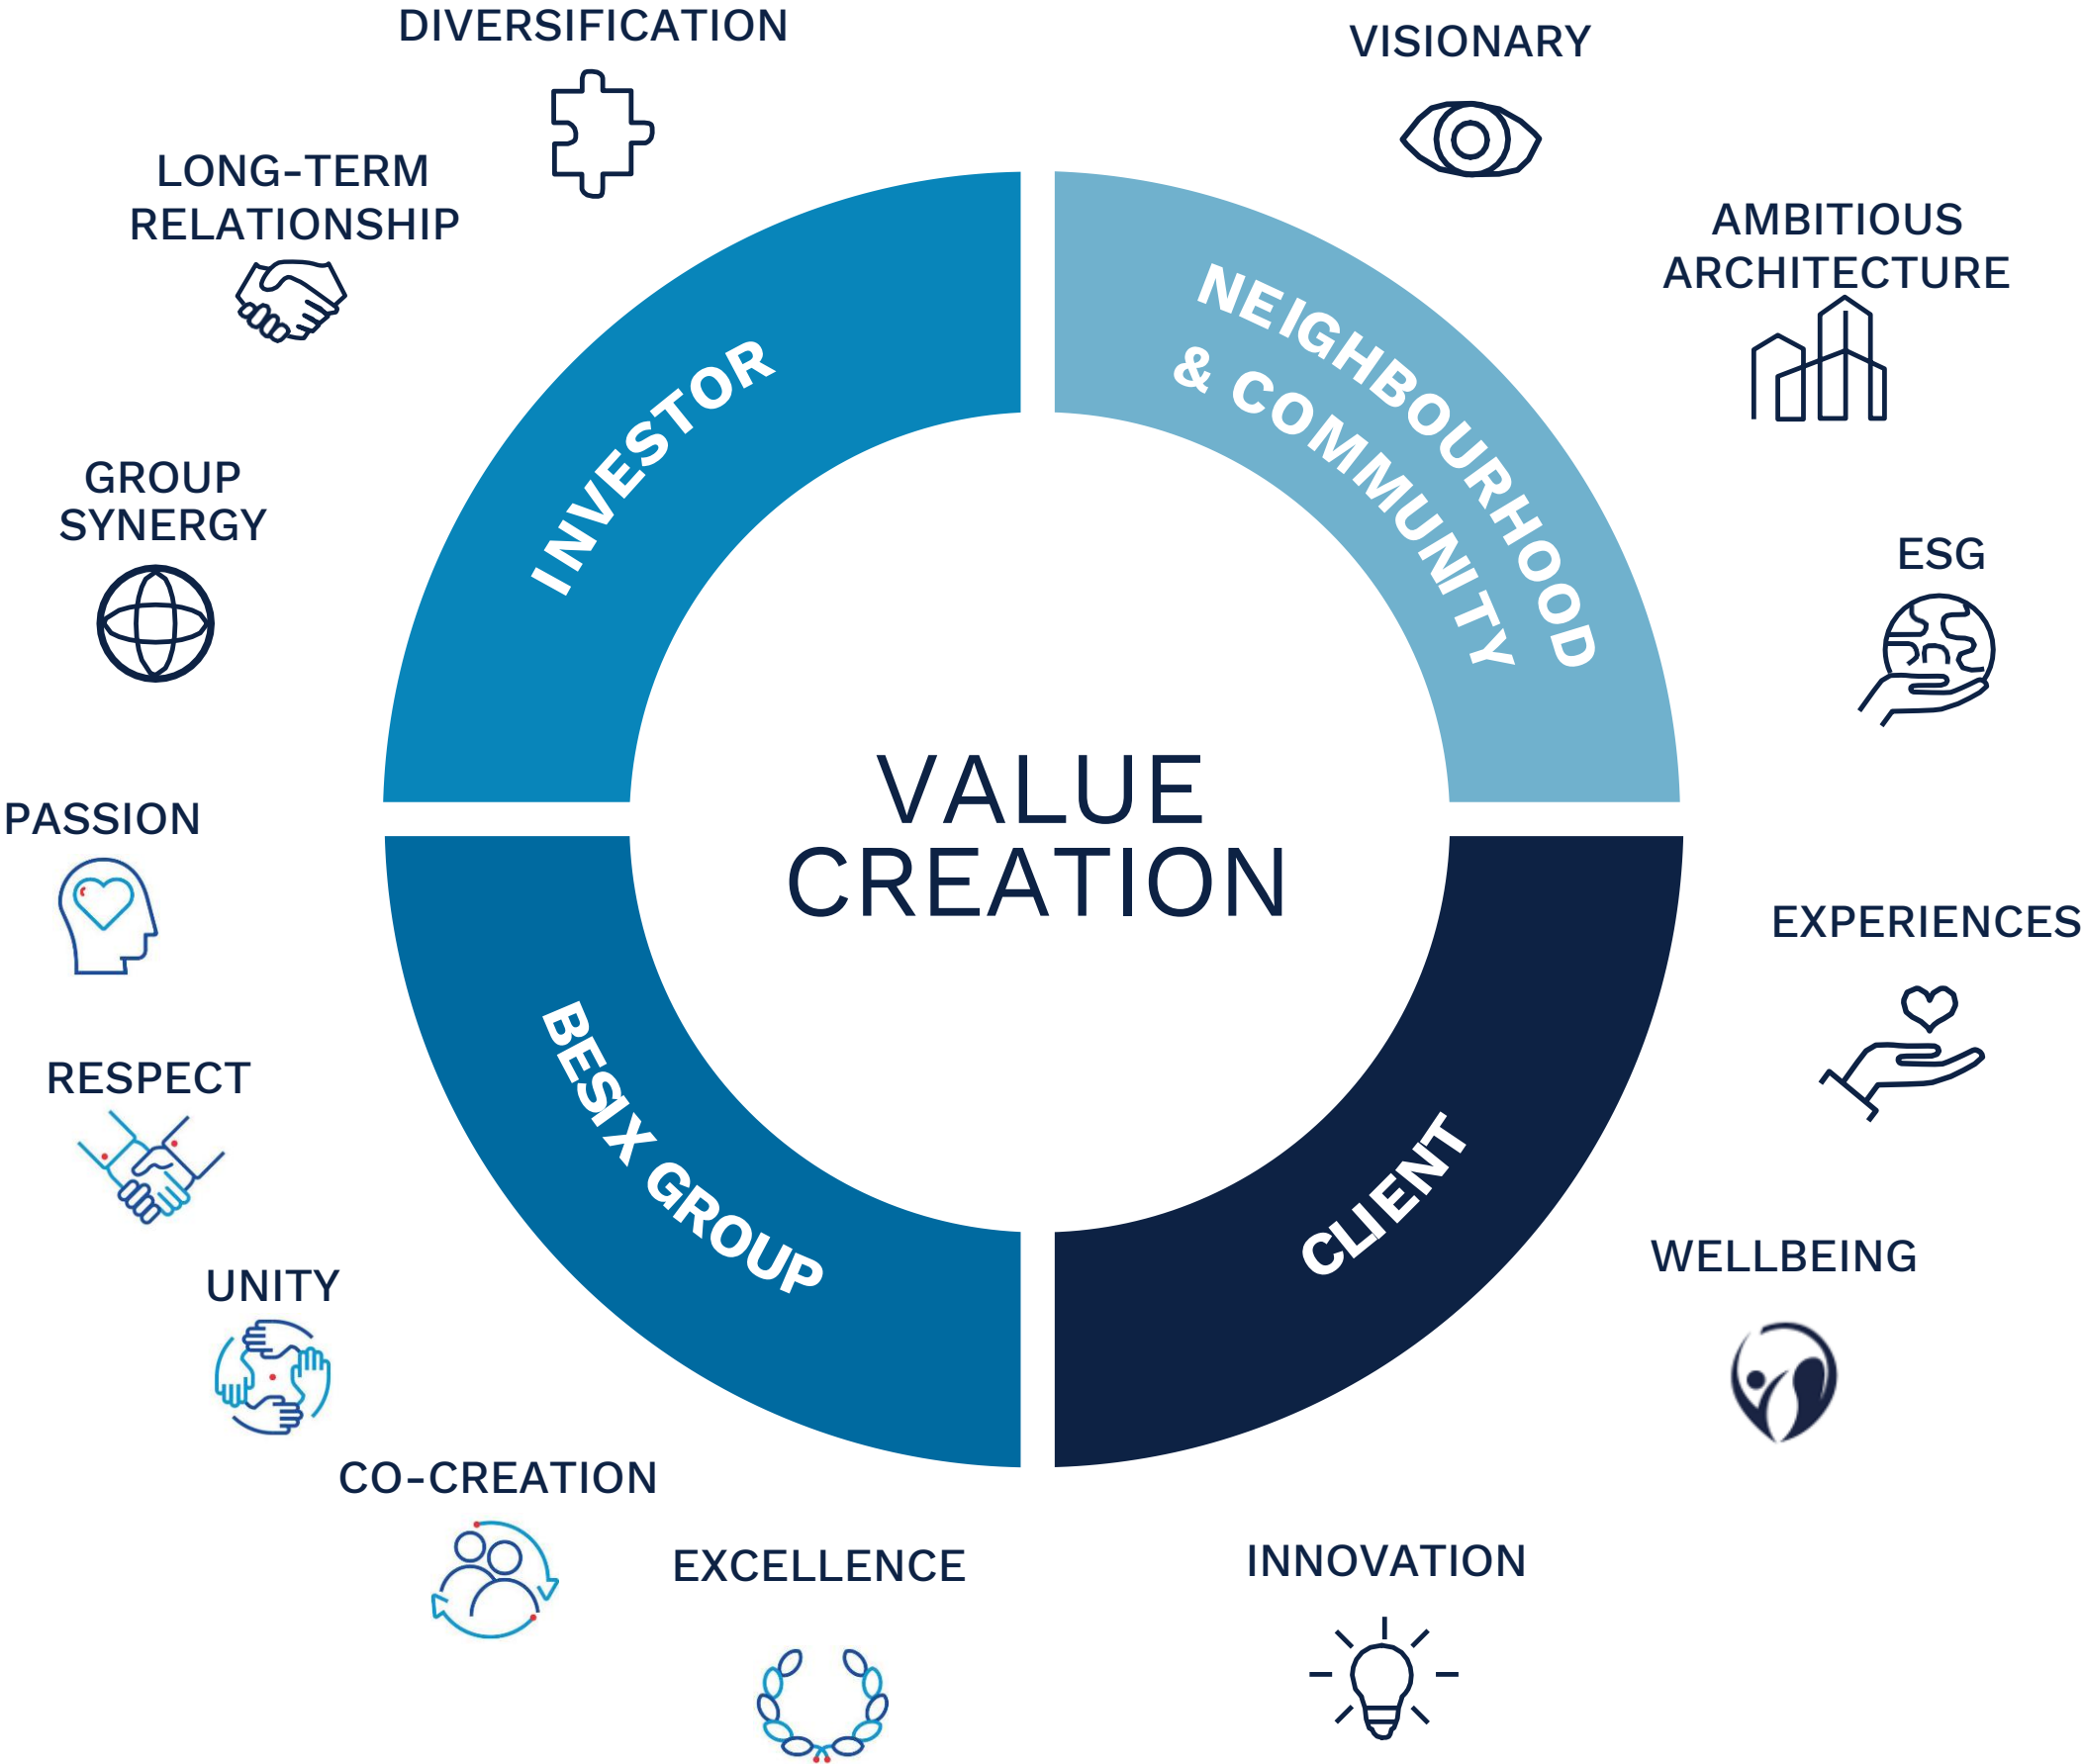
DIVERSIFICATION

VISIONARY

LONG-TERM RELATIONSHIP

AMBITIOUS ARCHITECTURE

INVESTOR

NEIGHBOURHOOD & COMMUNITY

GROUP SYNERGY

ESG

VALUE CREATION

PASSION

EXPERIENCES

BESIX GROUP

CLIENT

RESPECT

WELLBEING

UNITY

CO-CREATION

EXCELLENCE

INNOVATION